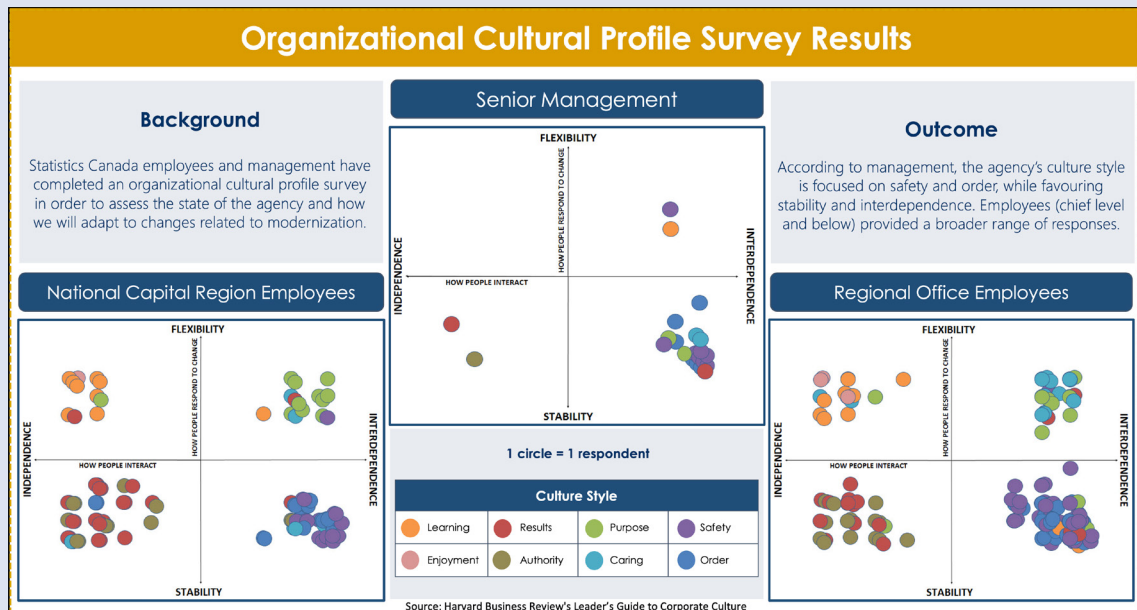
Organizational Cultural Profile Survey Results

Background

Statistics Canada employees and management have completed an organizational cultural profile survey in order to assess the state of the agency and how we will adapt to changes related to modernization.

Senior Management

FLEXIBILITY
HOW PEOPLE RESPOND TO CHANGE
INDEPENDENCE
HOW PEOPLE INTERACT
INTERDEPENDENCE
STABILITY

Outcome

According to management, the agency's culture style is focused on safety and order, while favouring stability and interdependence. Employees (chief level and below) provided a broader range of responses.

National Capital Region Employees

FLEXIBILITY
HOW PEOPLE RESPOND TO CHANGE
INDEPENDENCE
HOW PEOPLE INTERACT
INTERDEPENDENCE
STABILITY

1 circle = 1 respondent

| Culture Style | | | |
|---|---|---|---|
| Learning | Results | Purpose | Safety |
| Enjoyment | Authority | Caring | Order |

Regional Office Employees

FLEXIBILITY
HOW PEOPLE RESPOND TO CHANGE
INDEPENDENCE
HOW PEOPLE INTERACT
INTERDEPENDENCE
STABILITY

Source: Harvard Business Review's Leader's Guide to Corporate Culture